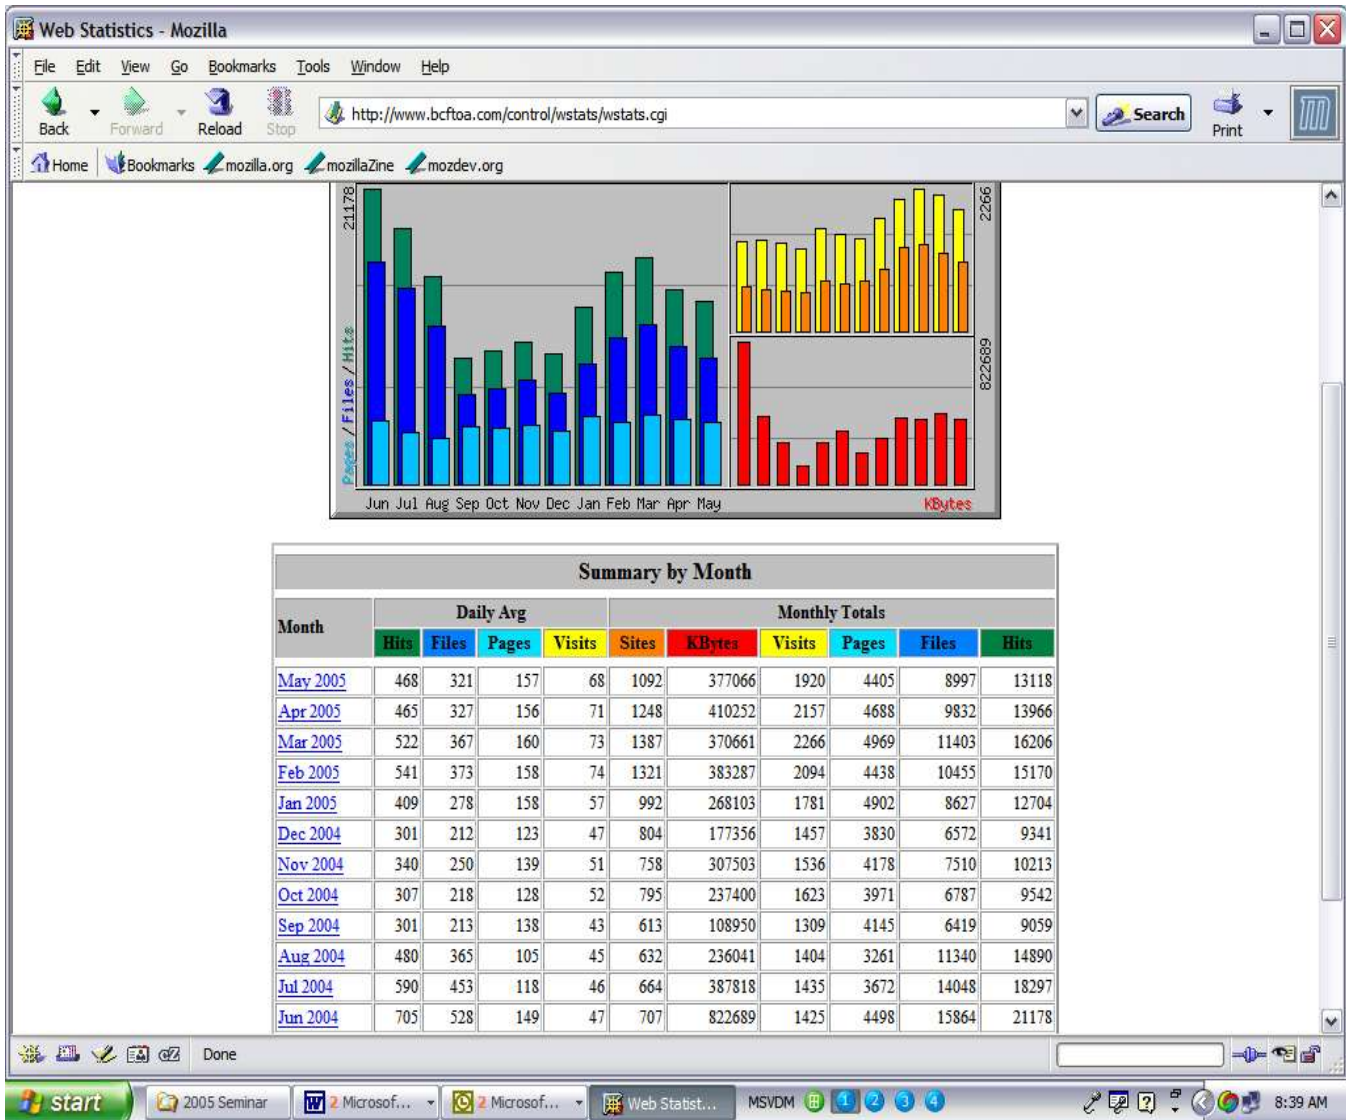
Web Statistics - Mozilla

File Edit View Go Bookmarks Tools Window Help

Back Forward Reload Stop http://www.bcftoa.com/control/wstats/wstats.cgi Search Print

Home Bookmarks mozilla.org mozillaZine mozdev.org

21178
Pages / Files / Hits
2266
822689
Jun Jul Aug Sep Oct Nov Dec Jan Feb Mar Apr May
KBytes

Summary by Month

| Month | Daily Avg | | | | Monthly Totals | | | | | |
|---|---|---|---|---|---|---|---|---|---|---|
| | Hits | Files | Pages | Visits | Sites | KBytes | Visits | Pages | Files | Hits |
| May 2005 | 468 | 321 | 157 | 68 | 1092 | 377066 | 1920 | 4405 | 8997 | 13118 |
| Apr 2005 | 465 | 327 | 156 | 71 | 1248 | 410252 | 2157 | 4688 | 9832 | 13966 |
| Mar 2005 | 522 | 367 | 160 | 73 | 1387 | 370661 | 2266 | 4969 | 11403 | 16206 |
| Feb 2005 | 541 | 373 | 158 | 74 | 1321 | 383287 | 2094 | 4438 | 10455 | 15170 |
| Jan 2005 | 409 | 278 | 158 | 57 | 992 | 268103 | 1781 | 4902 | 8627 | 12704 |
| Dec 2004 | 301 | 212 | 123 | 47 | 804 | 177356 | 1457 | 3830 | 6572 | 9341 |
| Nov 2004 | 340 | 250 | 139 | 51 | 758 | 307503 | 1536 | 4178 | 7510 | 10213 |
| Oct 2004 | 307 | 218 | 128 | 52 | 795 | 237400 | 1623 | 3971 | 6787 | 9542 |
| Sep 2004 | 301 | 213 | 138 | 43 | 613 | 108950 | 1309 | 4145 | 6419 | 9059 |
| Aug 2004 | 480 | 365 | 105 | 45 | 632 | 236041 | 1404 | 3261 | 11340 | 14890 |
| Jul 2004 | 590 | 453 | 118 | 46 | 664 | 387818 | 1435 | 3672 | 14048 | 18297 |
| Jun 2004 | 705 | 528 | 149 | 47 | 707 | 822689 | 1425 | 4498 | 15864 | 21178 |

Done

start 2005 Seminar 2 Microsof... 2 Microsof... Web Statist... MSVDM 8:39 AM